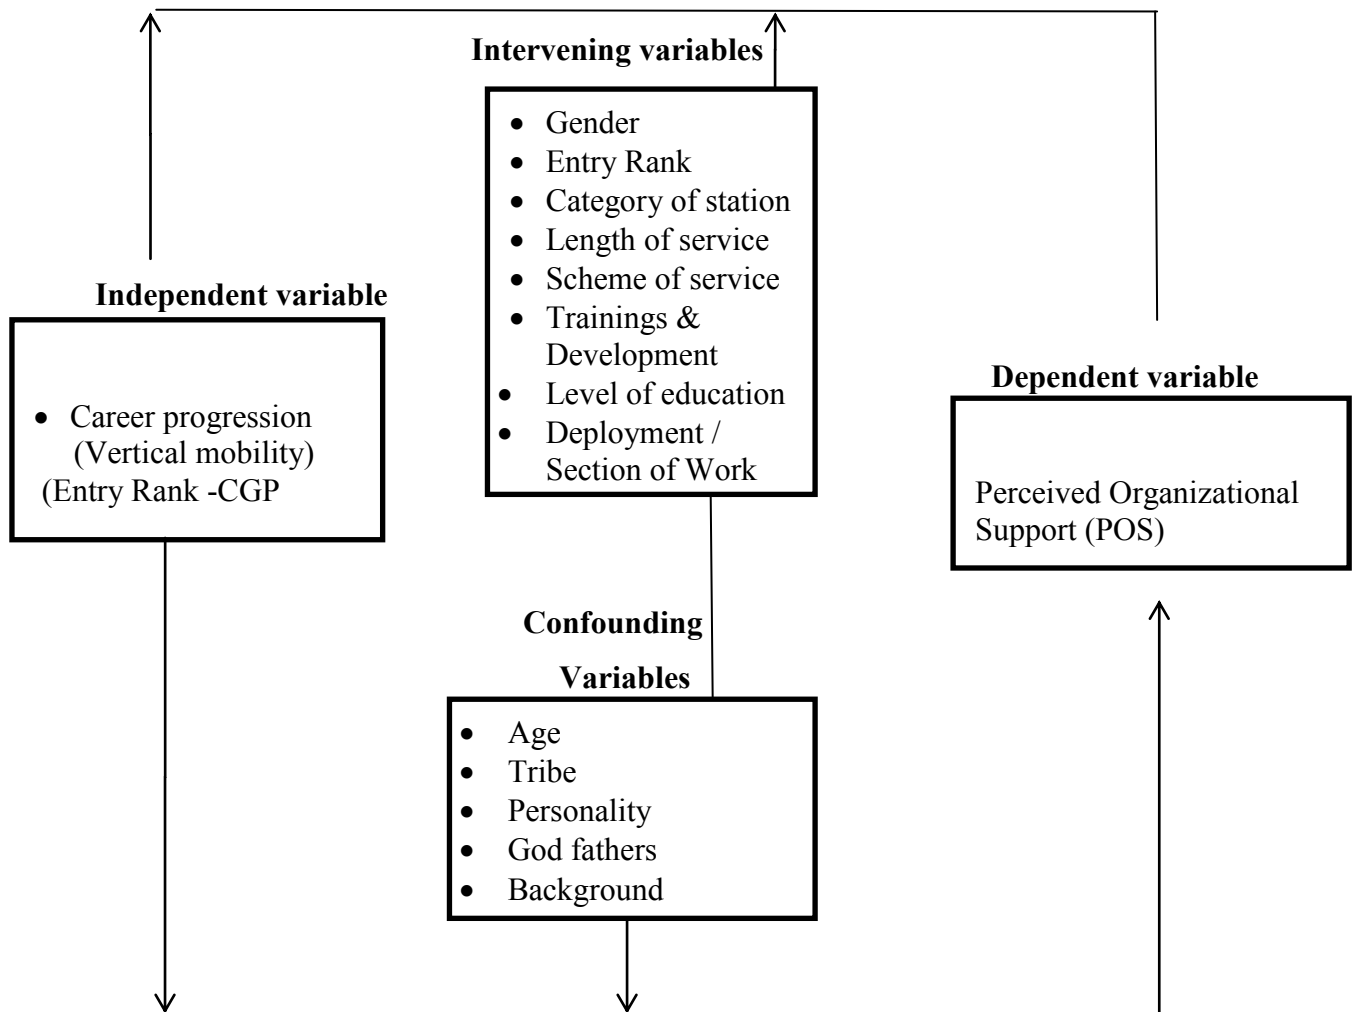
Intervening variables

- Gender
- Entry Rank
- Category of station
- Length of service
- Scheme of service
- Trainings & Development
- Level of education
- Deployment / Section of Work

Independent variable

- Career progression (Vertical mobility) (Entry Rank -CGP

Dependent variable

Perceived Organizational Support (POS)

Confounding Variables

- Age
- Tribe
- Personality
- God fathers
- Background